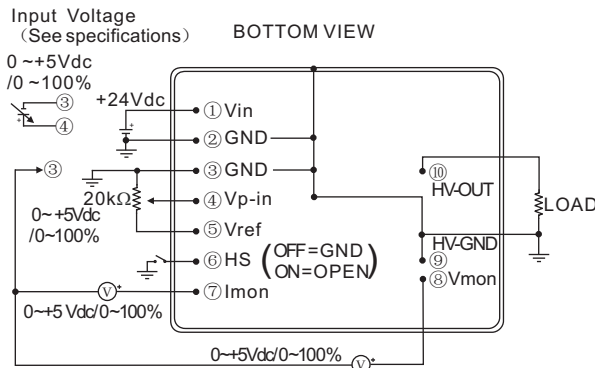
Input Voltage
(See specifications)

BOTTOM VIEW

0 ~+5Vdc
/0 ~100%

③
④

+24Vdc

①Vin
②GND
③GND
④Vp-in
⑤Vref
⑥HS
⑦Imon

③

20kΩ

0~+5Vdc
/0~100%

(OFF=GND
ON=OPEN)

V

0~+5 Vdc/0~100%

⑩
HV-OUT

LOAD

HV-GND
⑨
⑧Vmon

0~+5Vdc/0~100%

V